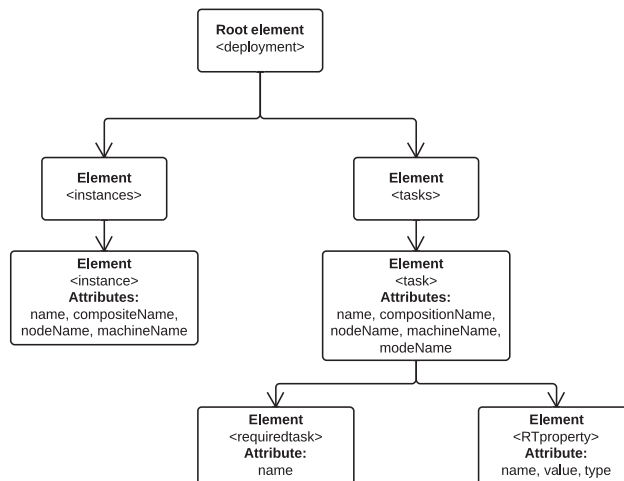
Root element
<deployment>

Element
<instances>

Element
<tasks>

Element
<instance>
Attributes:
name, compositeName, nodeName, machineName

Element
<task>
Attributes:
name, compositionName, nodeName, machineName, modeName

Element
<requiredtask>
Attribute:
name

Element
<RTproperty>
Attribute:
name, value, type